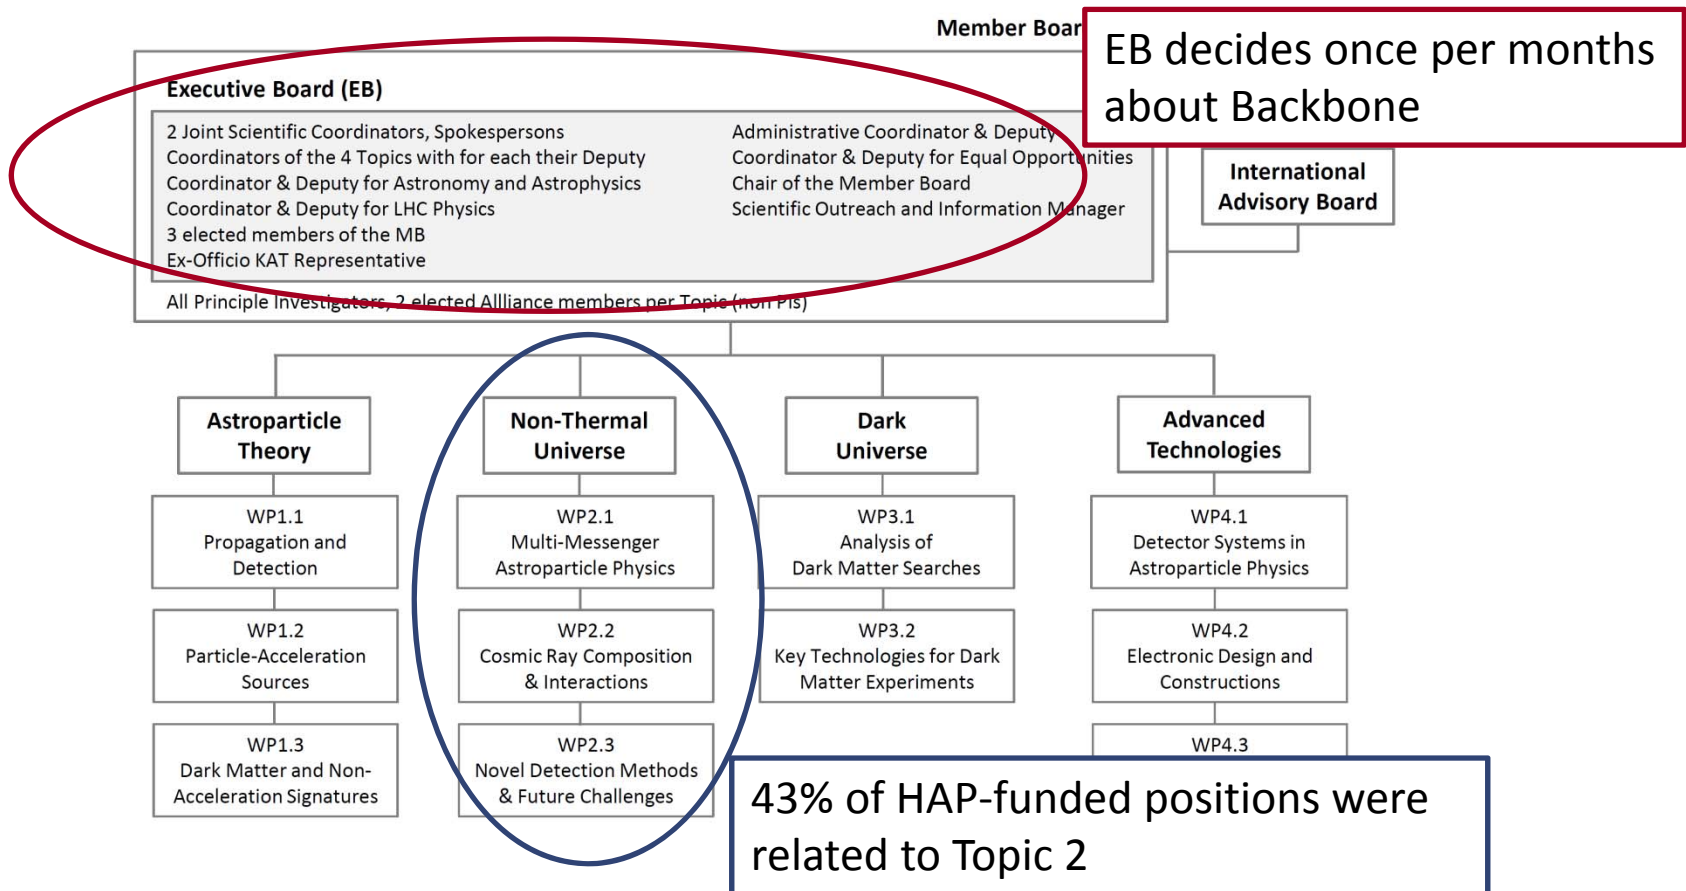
Member Boar

EB decides once per months about Backbone

Executive Board (EB)

2 Joint Scientific Coordinators, Spokespersons
Coordinators of the 4 Topics with for each their Deputy
Coordinator & Deputy for Astronomy and Astrophysics
Coordinator & Deputy for LHC Physics
3 elected members of the MB
Ex-Officio KAT Representative

Administrative Coordinator & Deputy
Coordinator & Deputy for Equal Opportunities
Chair of the Member Board
Scientific Outreach and Information Manager

All Principle Investigators, 2 elected Allliance members per Topic (non PIs)

International Advisory Board

Astroparticle Theory

WP1.1 Propagation and Detection

WP1.2 Particle-Acceleration Sources

WP1.3 Dark Matter and Non-Acceleration Signatures

Non-Thermal Universe

WP2.1 Multi-Messenger Astroparticle Physics

WP2.2 Cosmic Ray Composition & Interactions

WP2.3 Novel Detection Methods & Future Challenges

Dark Universe

WP3.1 Analysis of Dark Matter Searches

WP3.2 Key Technologies for Dark Matter Experiments

Advanced Technologies

WP4.1 Detector Systems in Astroparticle Physics

WP4.2 Electronic Design and Constructions

WP4.3

43% of HAP-funded positions were related to Topic 2